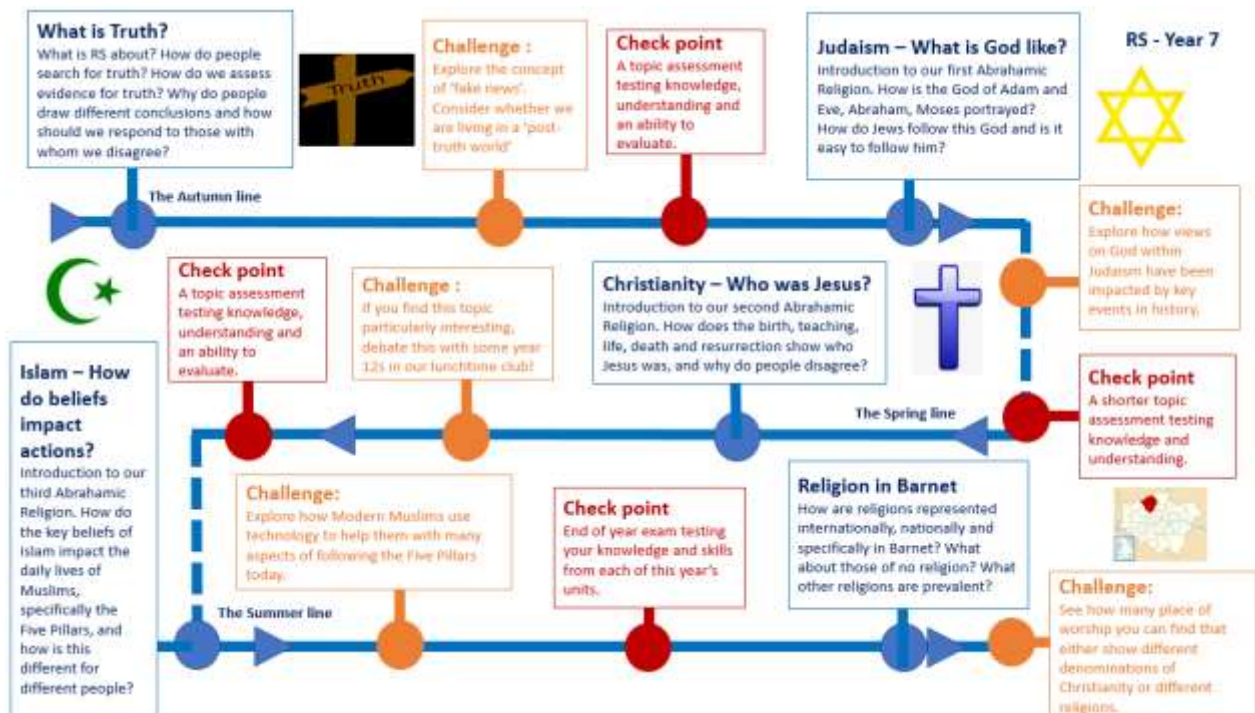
What is Truth?
What is RS about? How do people search for truth? How do we assess evidence for truth? Why do people draw different conclusions and how should we respond to those with whom we disagree?

Truth

Challenge :
Explore the concept of 'fake news'. Consider whether we are living in a 'post-truth world'

Check point
A topic assessment testing knowledge, understanding and an ability to evaluate.

Judaism – What is God like?
Introduction to our first Abrahamic Religion. How is the God of Adam and Eve, Abraham, Moses portrayed? How do Jews follow this God and is it easy to follow him?

RS - Year 7

The Autumn line

Challenge:
Explore how views on God within Judaism have been impacted by key events in history.

Check point
A topic assessment testing knowledge, understanding and an ability to evaluate.

Challenge :
If you find this topic particularly interesting, debate this with some year 12s in our lunchtime club!

Christianity – Who was Jesus?
Introduction to our second Abrahamic Religion. How does the birth, teaching, life, death and resurrection show who Jesus was, and why do people disagree?

Check point
A shorter topic assessment testing knowledge and understanding.

The Spring line

Islam – How do beliefs impact actions?
Introduction to our third Abrahamic Religion. How do the key beliefs of Islam impact the daily lives of Muslims, specifically the Five Pillars, and how is this different for different people?

Challenge:
Explore how Modern Muslims use technology to help them with many aspects of following the Five Pillars today.

Check point
End of year exam testing your knowledge and skills from each of this year's units.

Religion in Barnet
How are religions represented internationally, nationally and specifically in Barnet? What about those of no religion? What other religions are prevalent?

The Summer line

Challenge:
See how many place of worship you can find that either show different denominations of Christianity or different religions.